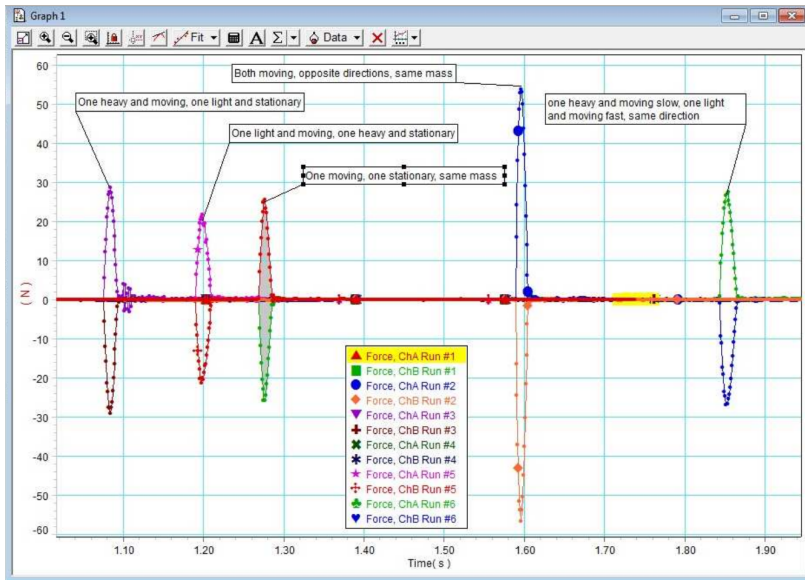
Graph 1

Fit Data

60
50
40
30
20
10
0
-10
-20
-30
-40
-50
-60

( N )

Both moving, opposite directions, same mass

One heavy and moving, one light and stationary

One light and moving, one heavy and stationary

One moving, one stationary, same mass

one heavy and moving slow, one light and moving fast, same direction

Force, ChA Run #1
Force, ChB Run #1
Force, ChA Run #2
Force, ChB Run #2
Force, ChA Run #3
Force, ChB Run #3
Force, ChA Run #4
Force, ChB Run #4
Force, ChA Run #5
Force, ChB Run #5
Force, ChA Run #6
Force, ChB Run #6

1.10 1.20 1.30 1.40 1.50 1.60 1.70 1.80 1.90

Time( s )